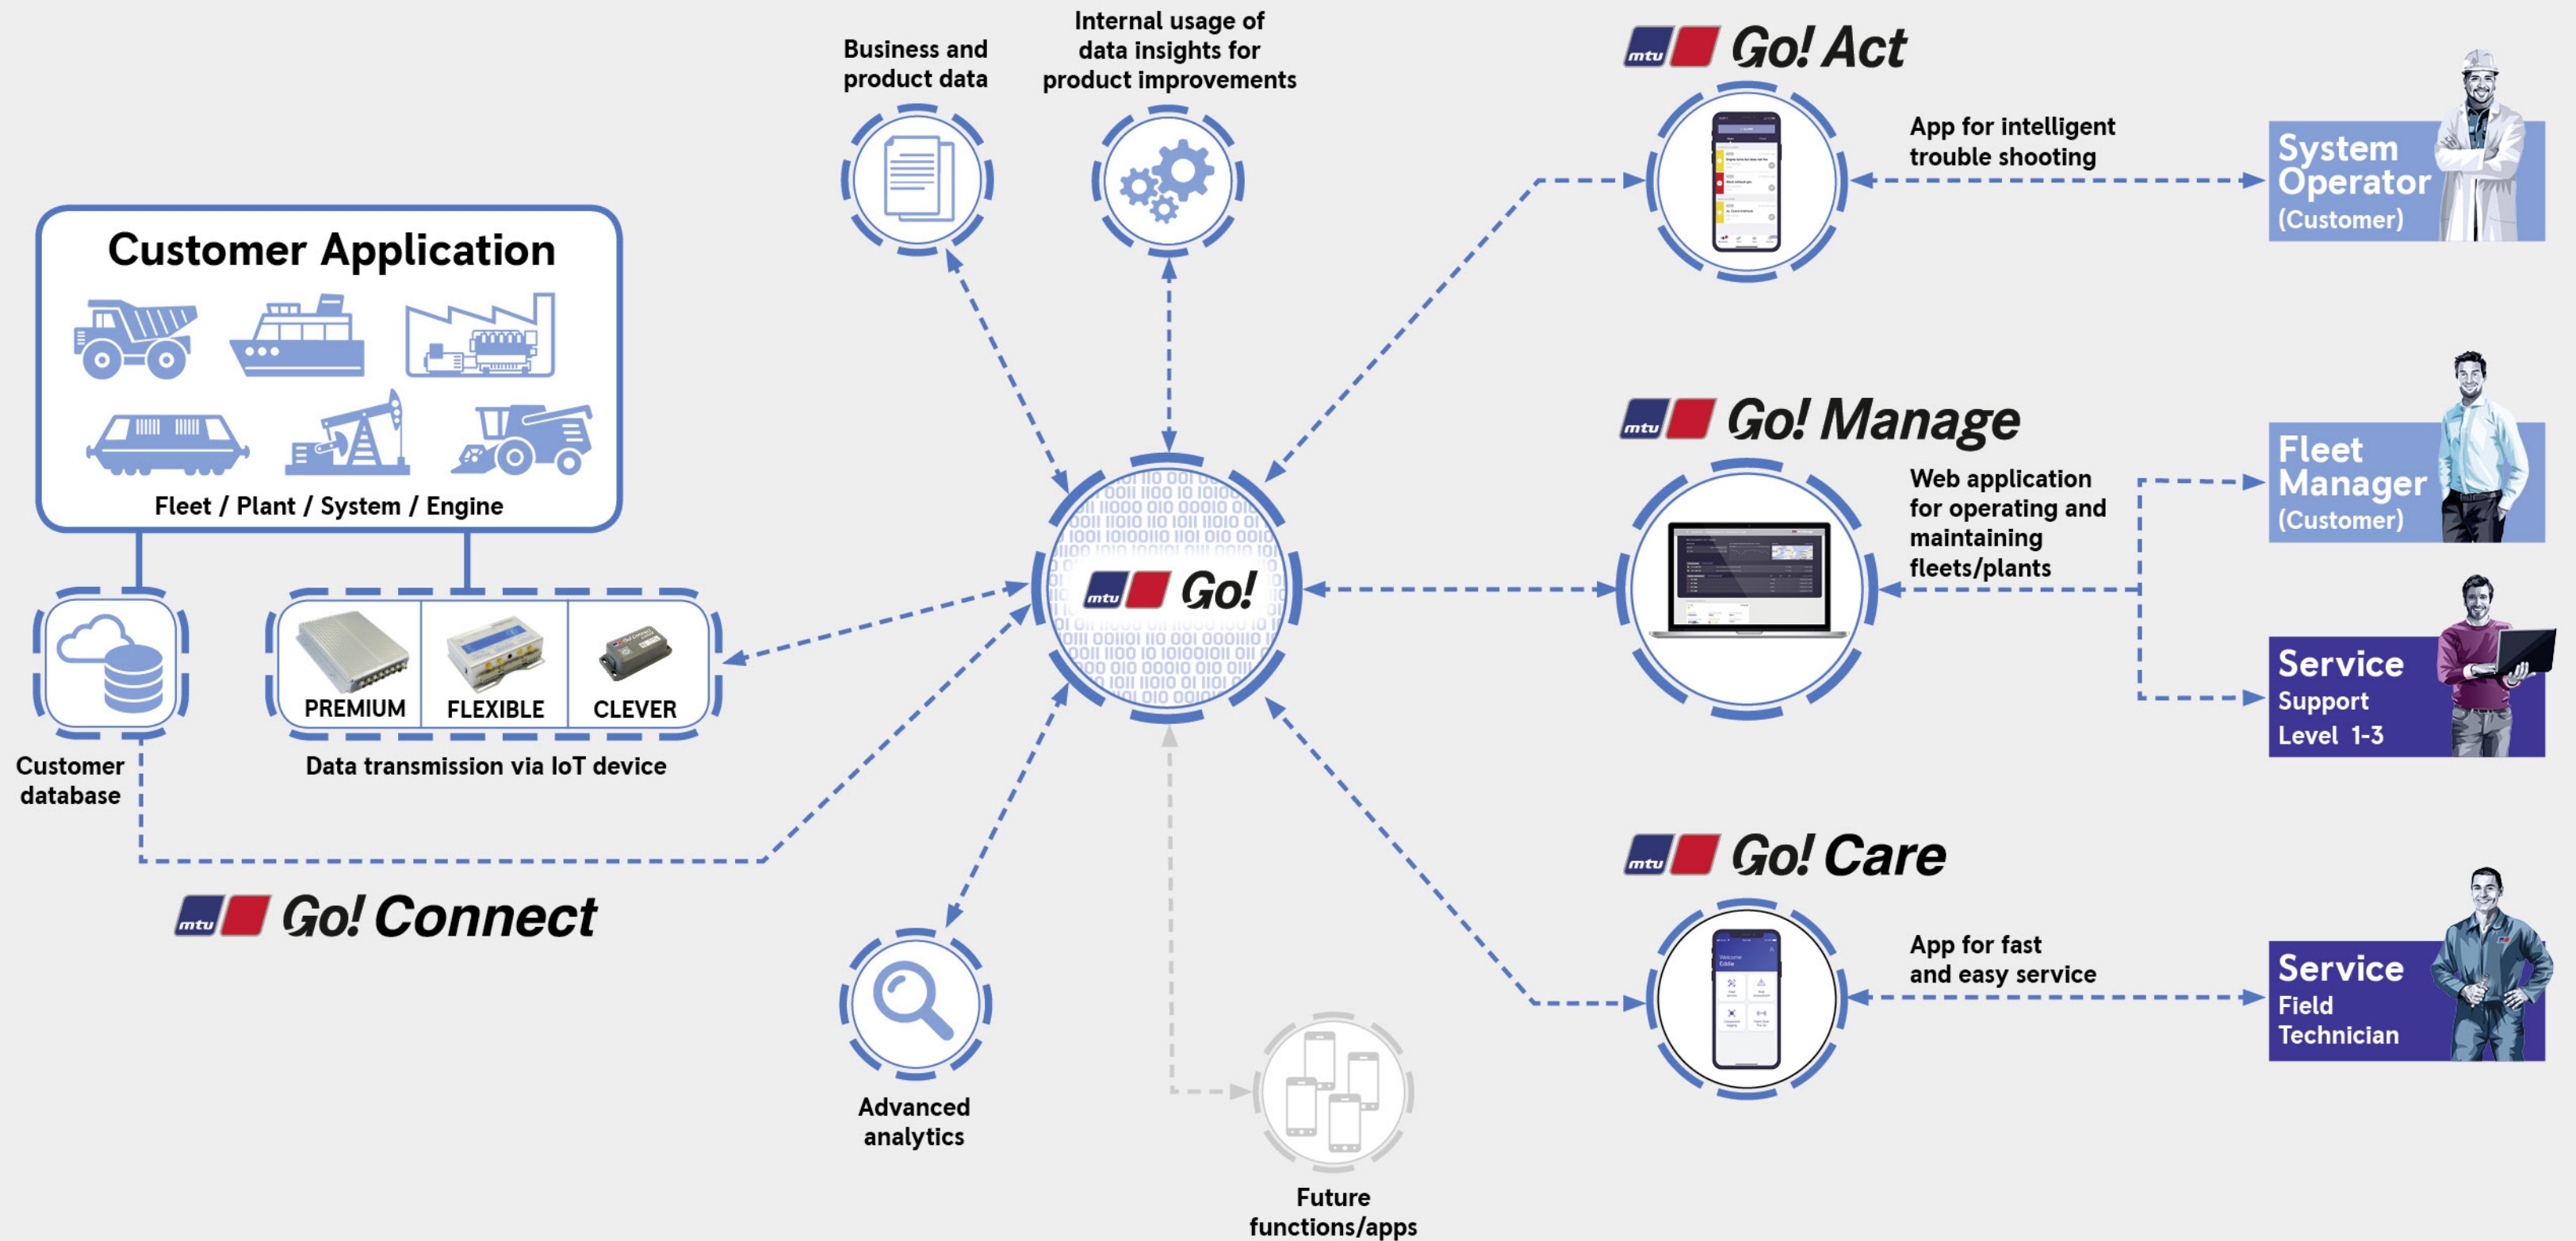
Business and product data

Internal usage of data insights for product improvements

mtu Go! Act

App for intelligent trouble shooting

System Operator (Customer)

Customer Application

Fleet / Plant / System / Engine

mtu Go!

mtu Go! Manage

Web application for operating and maintaining fleets/plants

Fleet Manager (Customer)

Service Support Level 1-3

PREMIUM

FLEXIBLE

CLEVER

Customer database

Data transmission via IoT device

mtu Go! Connect

mtu Go! Care

App for fast and easy service

Service Field Technician

Advanced analytics

Future functions/apps